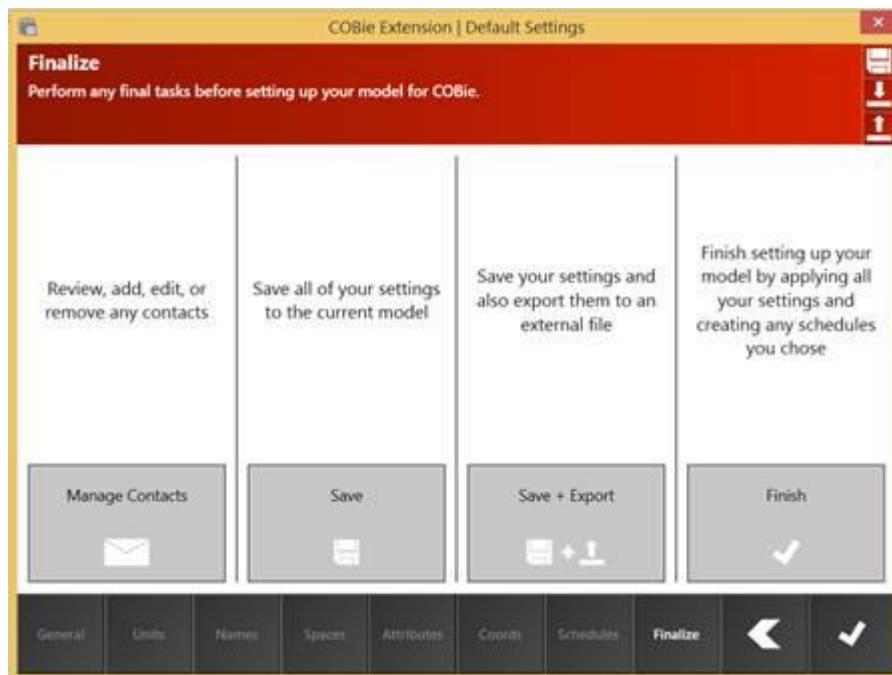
COBie Extension | Default Settings

Finalize
Perform any final tasks before setting up your model for COBie.

Review, add, edit, or remove any contacts

Manage Contacts

Save all of your settings to the current model

Save

Save your settings and also export them to an external file

Save + Export

Finish setting up your model by applying all your settings and creating any schedules you chose

Finish

General Units Names Spaces Attributes Coords Schedules Finalize